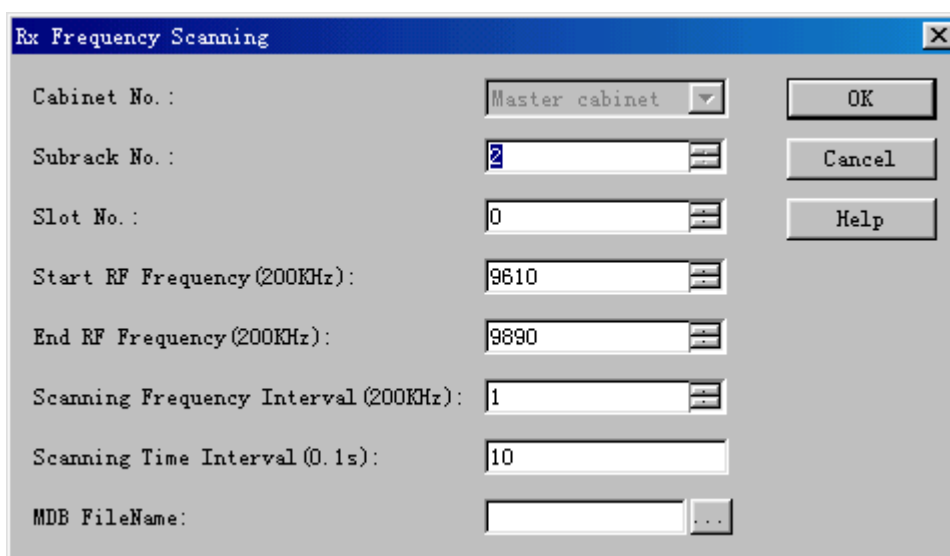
Rx Frequency Scanning

Cabinet No.: Master cabinet

Subrack No.: 2

Slot No.: 0

Start RF Frequency(200KHz): 9610

End RF Frequency(200KHz): 9890

Scanning Frequency Interval(200KHz): 1

Scanning Time Interval(0.1s): 10

MDB FileName: ...

OK

Cancel

Help